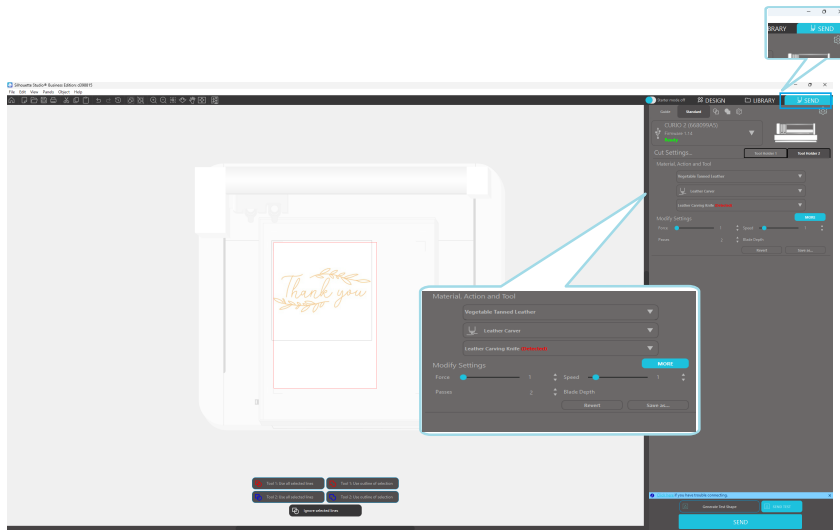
BRARY
SEND

Silhouette Studio® Business Edition: c0088I15
File Edit View Panels Object Help

Thank you

Material, Action and Tool
Vegetable Tanned Leather
Leather Carver
Leather Carving Knife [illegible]
Modify Settings
MORE
Force 1
Speed 1
Passes 2
Blade Depth
Reset
Save as...

Tool 1: Use all selected lines
Tool 1: Use outline of selection
Tool 2: Use all selected lines
Tool 2: Use outline of selection
Ignore selected lines

DESIGN
LIBRARY
SEND
Quick Standard
CURIO 2 (WAROBASE)
Ready
Cut Settings...
Tool Holder 1
Tool Holder 2
Material, Action and Tool
Vegetable Tanned Leather
Leather Carver
Leather Carving Knife
Modify Settings
MORE
Force
Speed
Passes
Blade Depth
Reset
Save as...
If you have trouble connecting.
Generate Test Shape
SEND